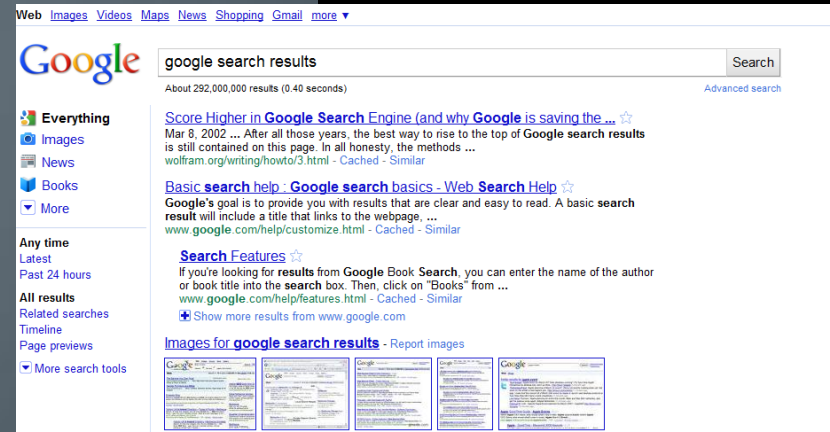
Web Images Videos Maps News Shopping Gmail more ▼

Google

google search results

Search

About 292,000,000 results (0.40 seconds)

Advanced search

Everything
Images
News
Books
More

Any time
Latest
Past 24 hours

All results
Related searches
Timeline
Page previews

More search tools

Score Higher in Google Search Engine (and why Google is saving the ...
Mar 8, 2002 ... After all those years, the best way to rise to the top of Google search results is still contained on this page. In all honesty, the methods ...
wolfram.org/writing/howto/3.html - Cached - Similar

Basic search help : Google search basics - Web Search Help
Google's goal is to provide you with results that are clear and easy to read. A basic search result will include a title that links to the webpage, ...
www.google.com/help/customize.html - Cached - Similar

Search Features
If you're looking for results from Google Book Search, you can enter the name of the author or book title into the search box. Then, click on "Books" from ...
www.google.com/help/features.html - Cached - Similar

Show more results from www.google.com

Images for google search results - Report images